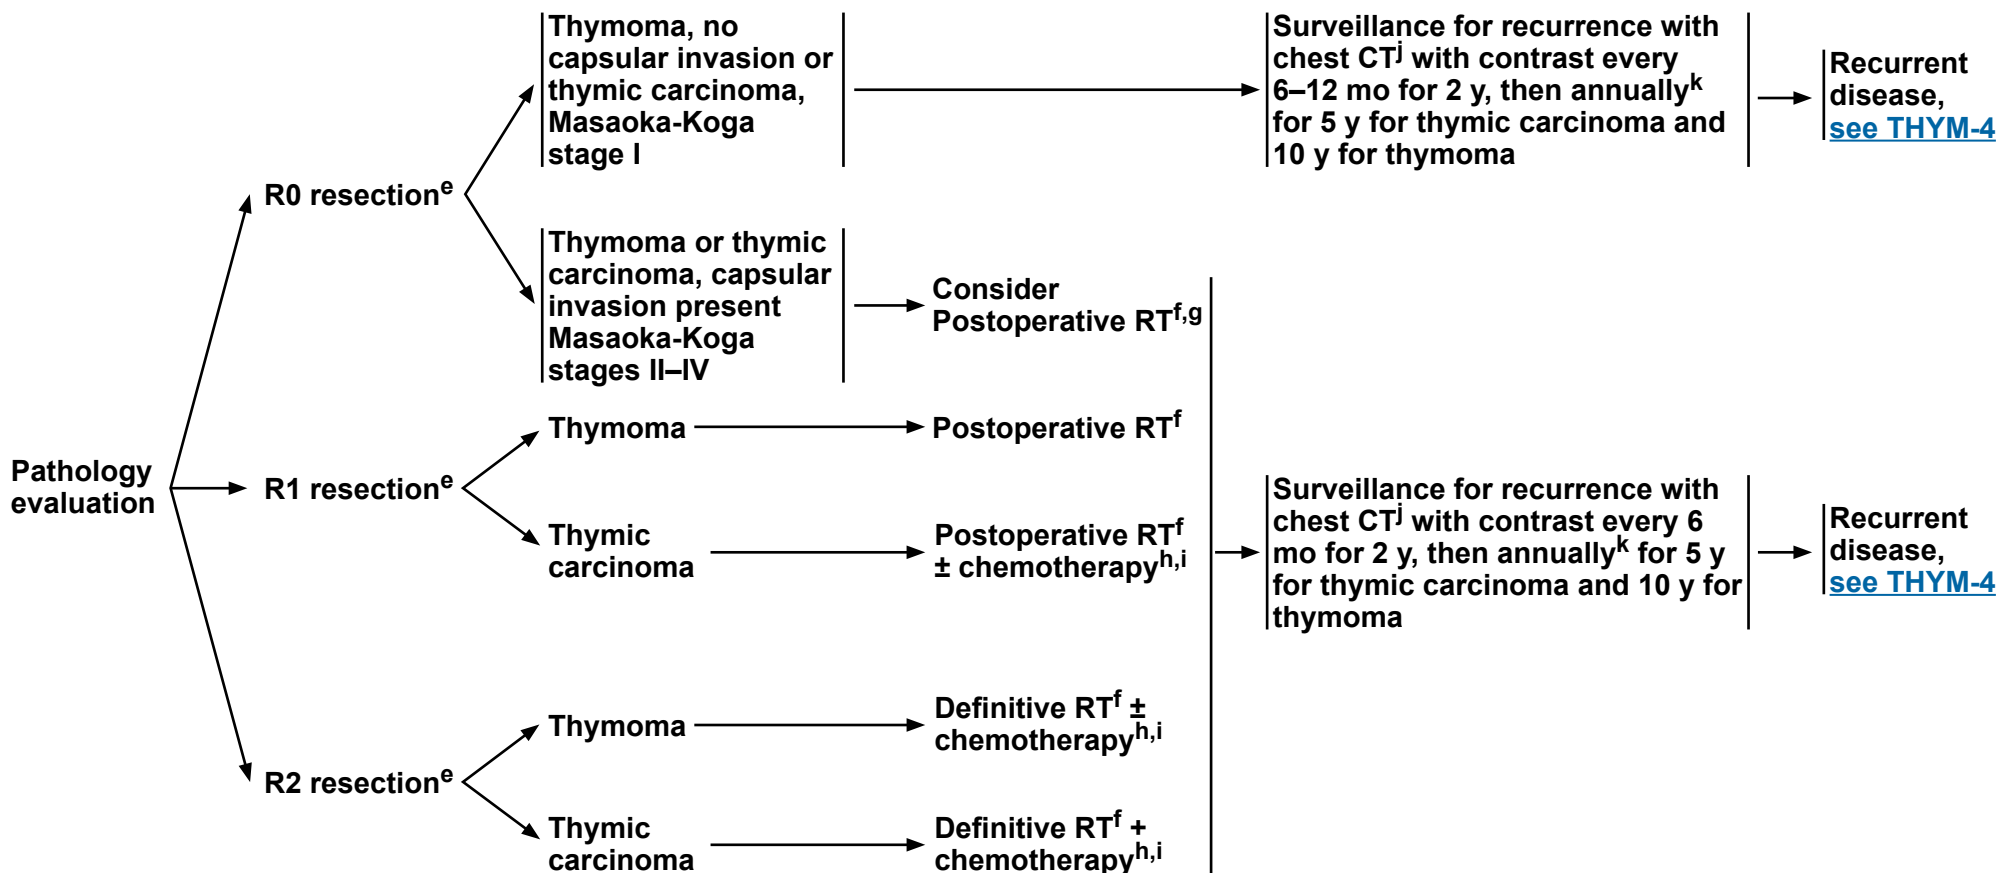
Pathology evaluation

R0 resection$^{e}$

Thymoma, no capsular invasion or thymic carcinoma, Masaoka-Koga stage I

Surveillance for recurrence with chest CT$^{j}$ with contrast every 6–12 mo for 2 y, then annually$^{k}$ for 5 y for thymic carcinoma and 10 y for thymoma

Recurrent disease, see THYM-4

Thymoma or thymic carcinoma, capsular invasion present Masaoka-Koga stages II–IV

Consider Postoperative RT$^{f,g}$

R1 resection$^{e}$

Thymoma

Postoperative RT$^{f}$

Thymic carcinoma

Postoperative RT$^{f}$ ± chemotherapy$^{h,i}$

Surveillance for recurrence with chest CT$^{j}$ with contrast every 6 mo for 2 y, then annually$^{k}$ for 5 y for thymic carcinoma and 10 y for thymoma

Recurrent disease, see THYM-4

R2 resection$^{e}$

Thymoma

Definitive RT$^{f}$ ± chemotherapy$^{h,i}$

Thymic carcinoma

Definitive RT$^{f}$ + chemotherapy$^{h,i}$